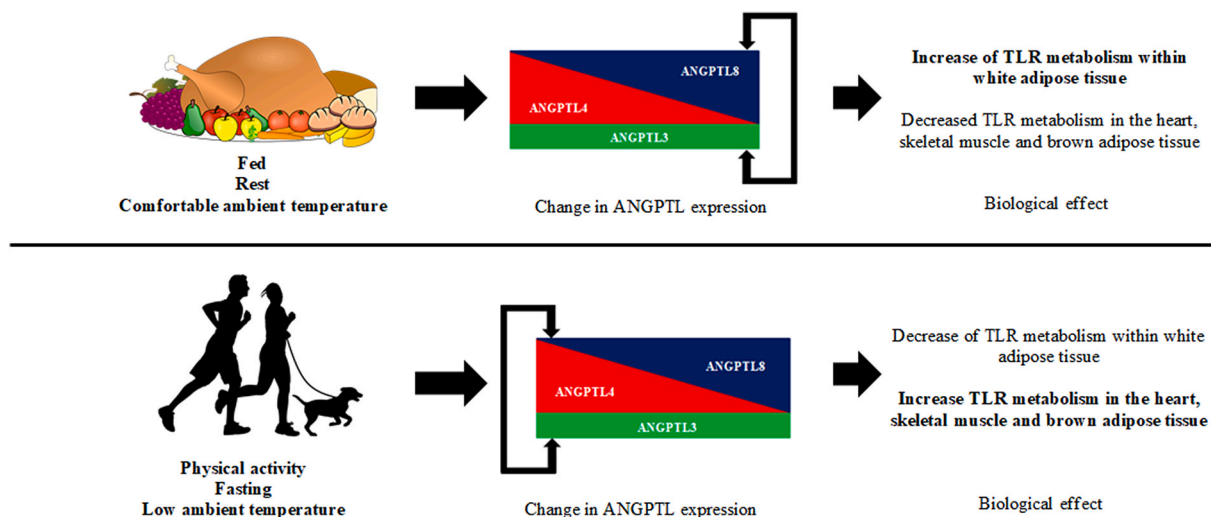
Fed
Rest
Comfortable ambient temperature

ANGPTL8
ANGPTL4
ANGPTL3

Change in ANGPTL expression

Increase of TLR metabolism within white adipose tissue

Decreased TLR metabolism in the heart, skeletal muscle and brown adipose tissue

Biological effect

Physical activity
Fasting
Low ambient temperature

ANGPTL8
ANGPTL4
ANGPTL3

Change in ANGPTL expression

Decrease of TLR metabolism within white adipose tissue

Increase TLR metabolism in the heart, skeletal muscle and brown adipose tissue

Biological effect